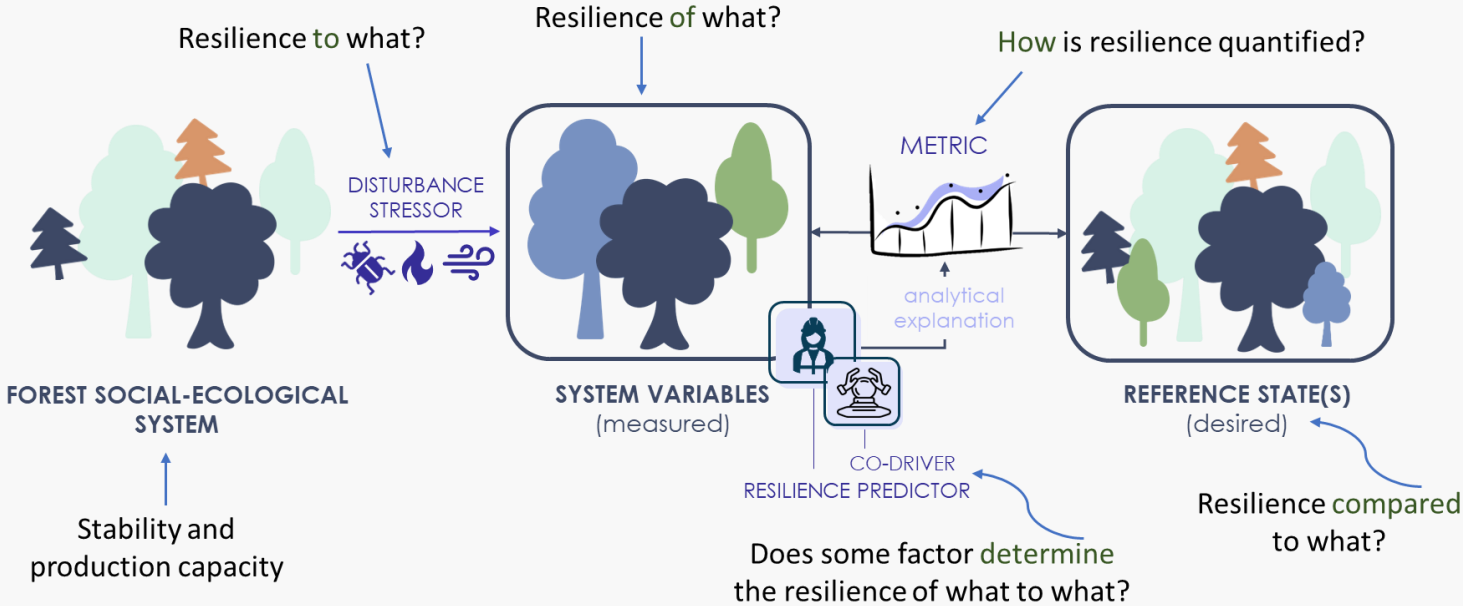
Resilience to what?

Resilience of what?

How is resilience quantified?

DISTURBANCE STRESSOR

METRIC

analytical explanation

FOREST SOCIAL-ECOLOGICAL SYSTEM

SYSTEM VARIABLES (measured)

REFERENCE STATE(S) (desired)

CO-DRIVER

RESILIENCE PREDICTOR

Stability and production capacity

Does some factor determine the resilience of what to what?

Resilience compared to what?